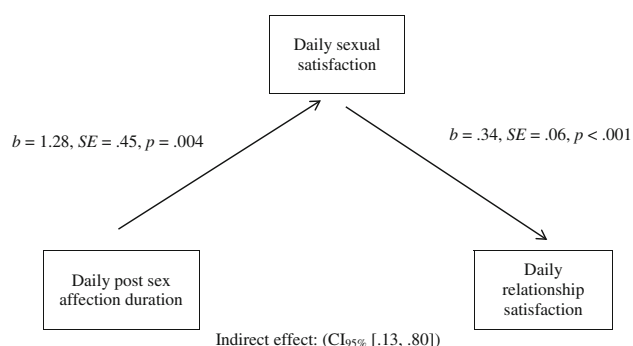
Daily sexual satisfaction

$b$ = 1.28, $SE$ = .45, $p$ = .004

$b$ = .34, $SE$ = .06, $p$ < .001

Daily post sex affection duration

Daily relationship satisfaction

Indirect effect: (CI$_{95\%}$ [.13, .80])